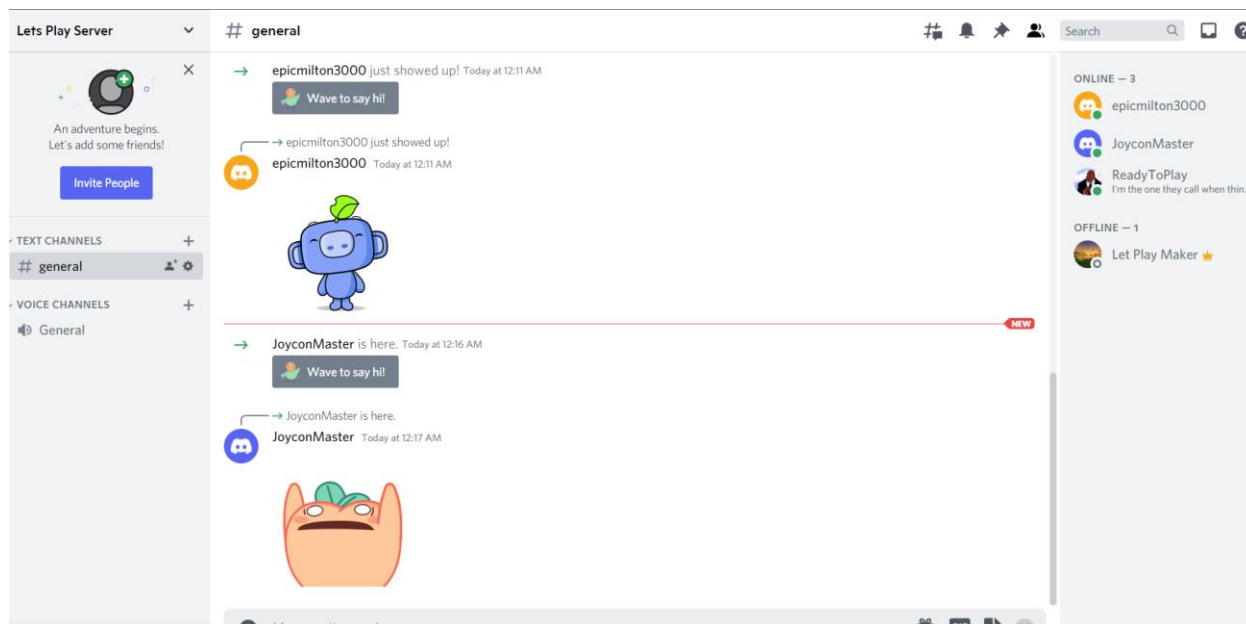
Lets Play Server

An adventure begins.
Let's add some friends!

Invite People

TEXT CHANNELS

# general

VOICE CHANNELS

General

# general

Search

→ epicmilton3000 just showed up! Today at 12:11 AM

Wave to say hi!

→ epicmilton3000 just showed up!

epicmilton3000 Today at 12:11 AM

NEW

→ JoyconMaster is here. Today at 12:16 AM

Wave to say hi!

→ JoyconMaster is here.

JoyconMaster Today at 12:17 AM

ONLINE — 3

epicmilton3000

JoyconMaster

ReadyToPlay
I'm the one they call when thin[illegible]

OFFLINE — 1

Let Play Maker